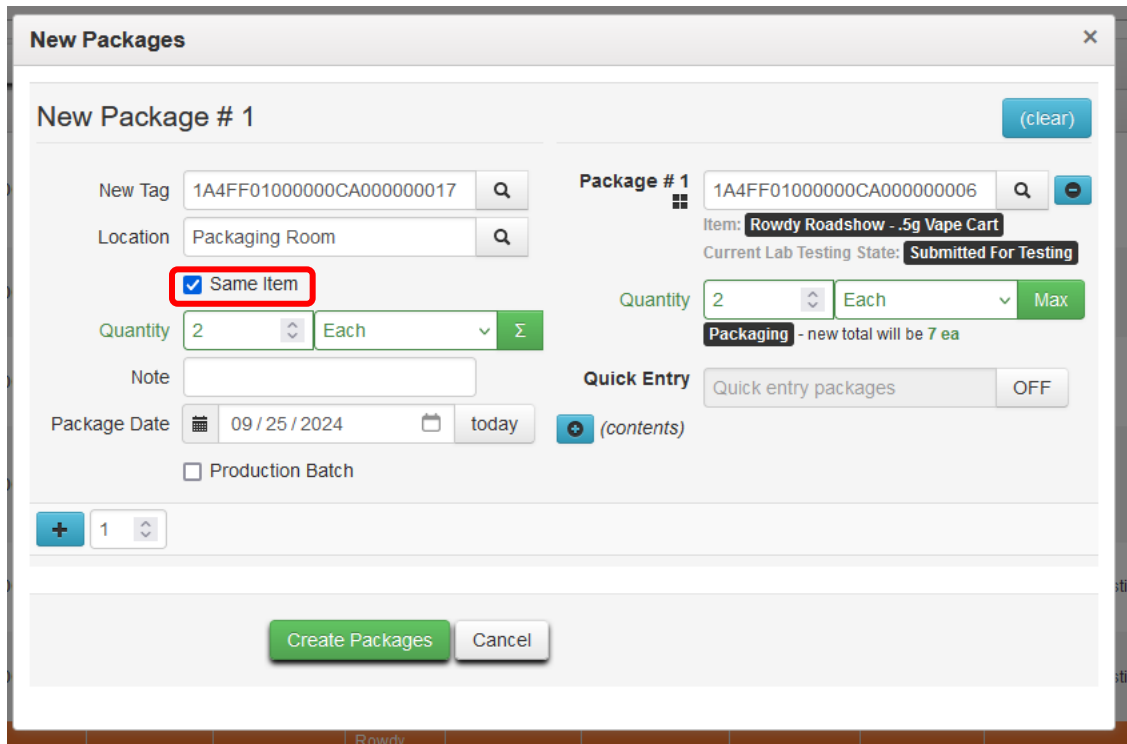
New Packages ×

New Package # 1

(clear)

New Tag 1A4FF01000000CA000000017

Location Packaging Room

Same Item

Quantity 2 Each Σ

Note

Package Date 09 / 25 / 2024 today

Production Batch

Package # 1 1A4FF01000000CA000000006

Item: Rowdy Roadshow - .5g Vape Cart

Current Lab Testing State: Submitted For Testing

Quantity 2 Each Max

Packaging - new total will be 7 ea

Quick Entry Quick entry packages OFF

(contents)

+ 1

Create Packages Cancel

Rowdy